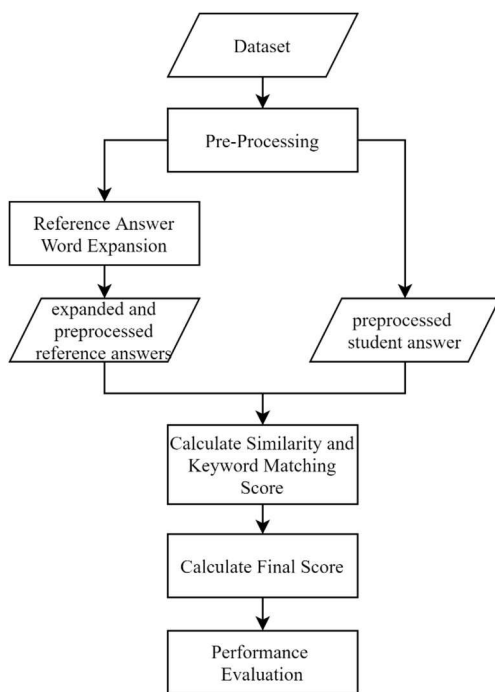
Dataset

Pre-Processing

Reference Answer Word Expansion

expanded and preprocessed reference answers

preprocessed student answer

Calculate Similarity and Keyword Matching Score

Calculate Final Score

Performance Evaluation